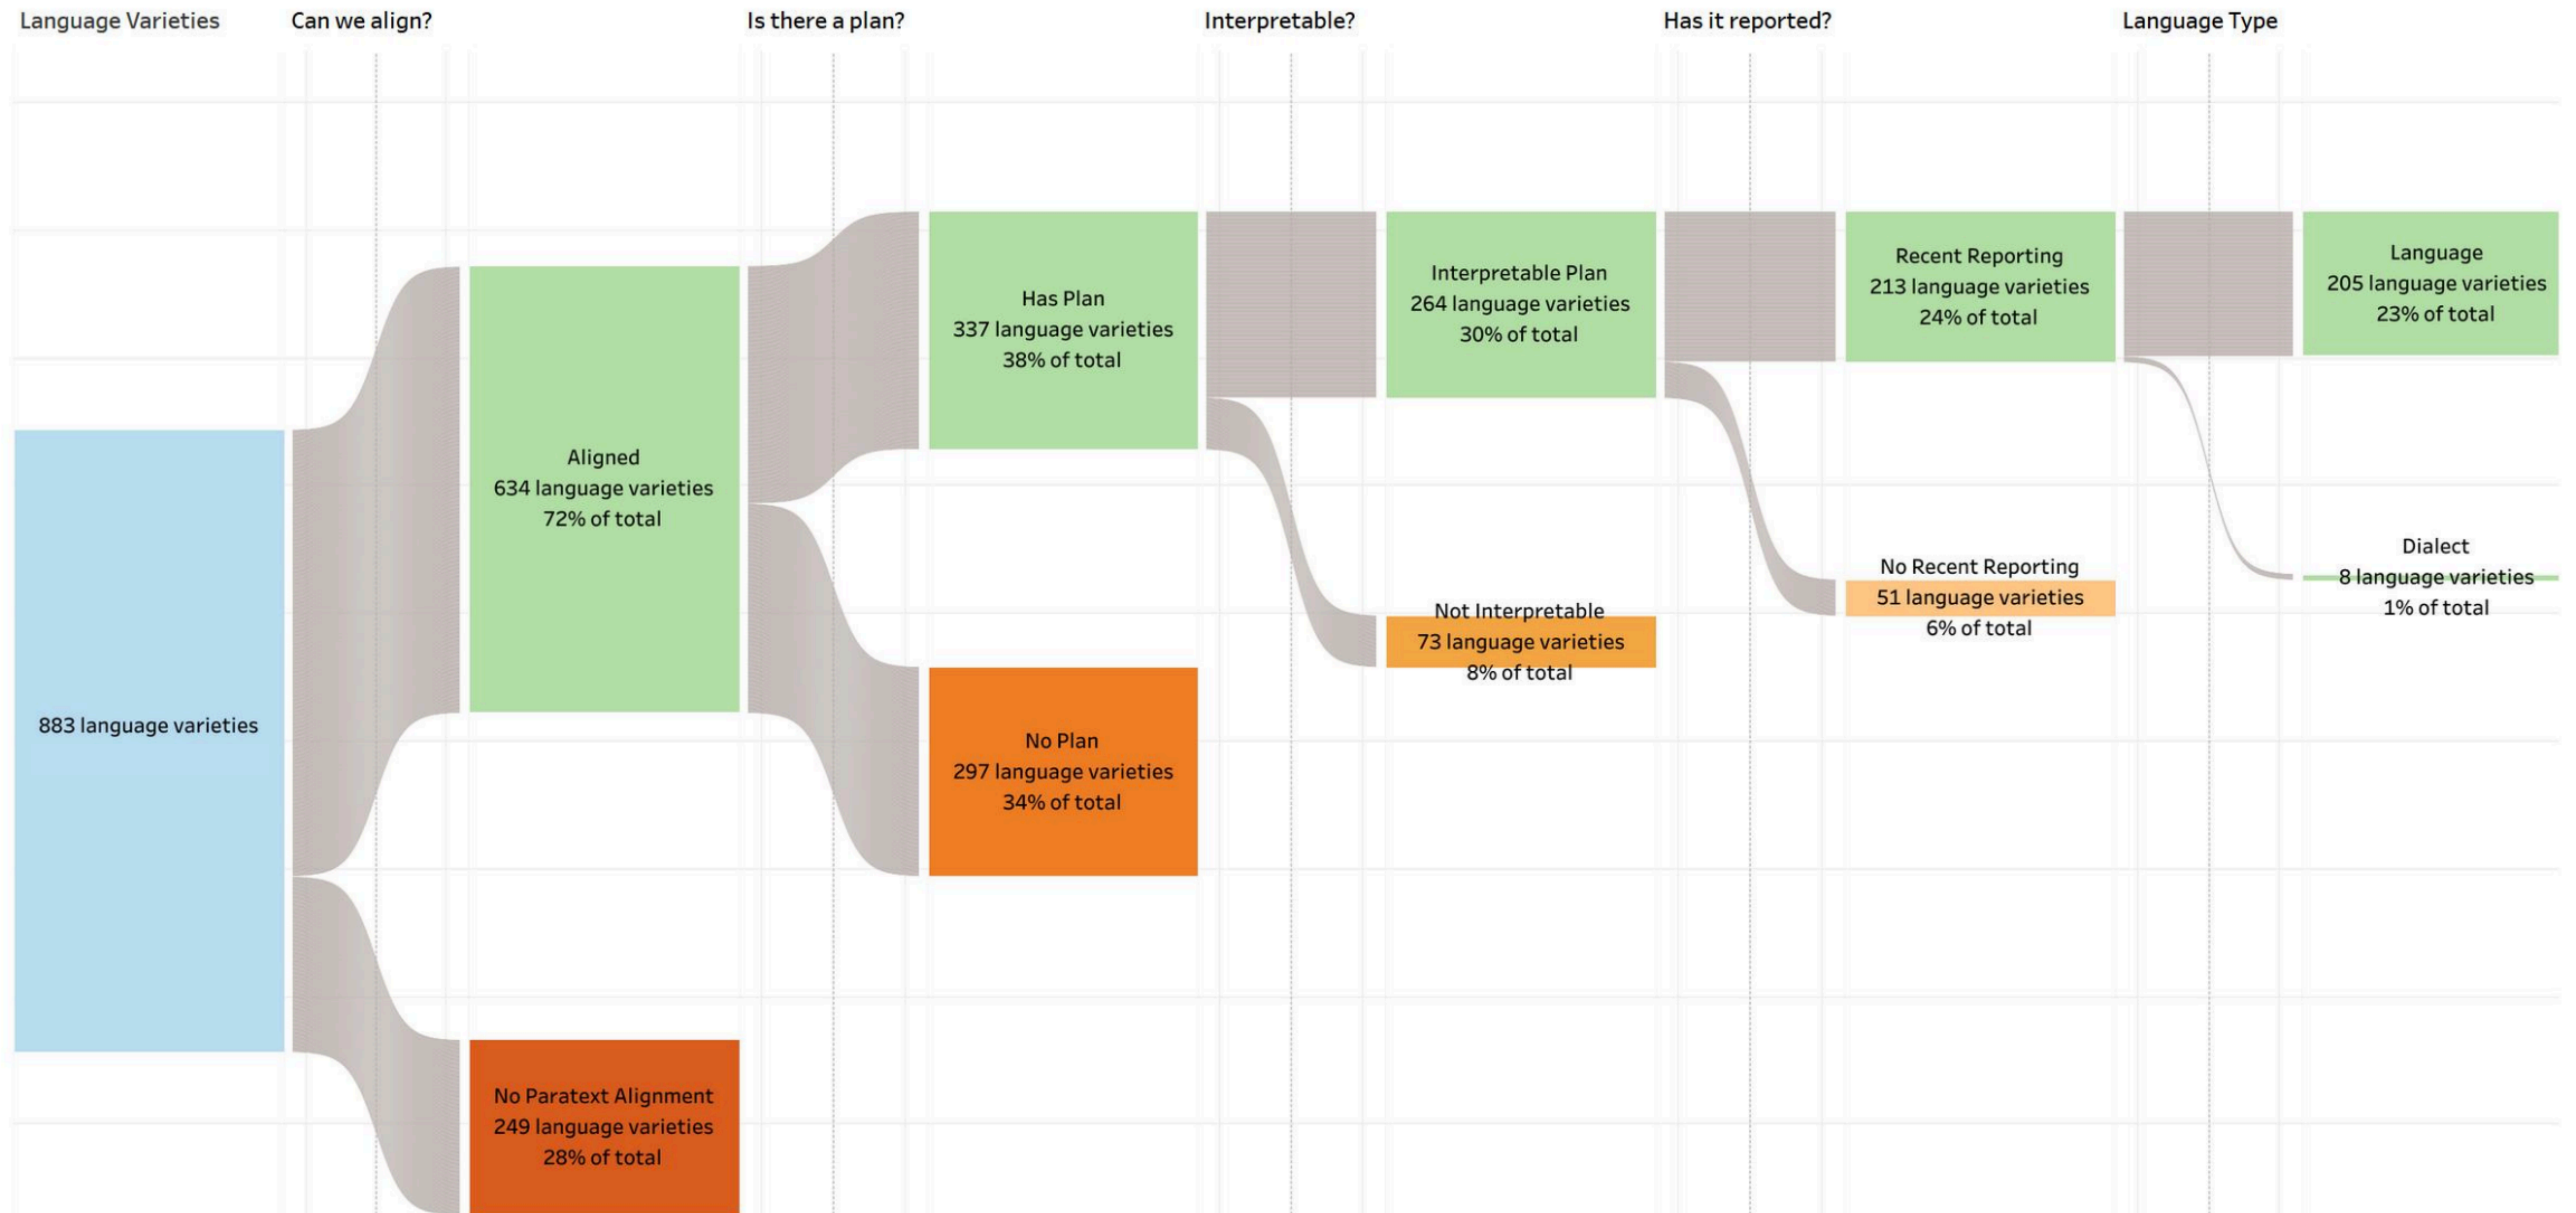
Language Varieties Can we align? Is there a plan? Interpretable? Has it reported? Language Type

883 language varieties

Aligned
634 language varieties
72% of total

No Paratext Alignment
249 language varieties
28% of total

Has Plan
337 language varieties
38% of total

No Plan
297 language varieties
34% of total

Interpretable Plan
264 language varieties
30% of total

Not Interpretable
73 language varieties
8% of total

Recent Reporting
213 language varieties
24% of total

No Recent Reporting
51 language varieties
6% of total

Language
205 language varieties
23% of total

Dialect
8 language varieties
1% of total